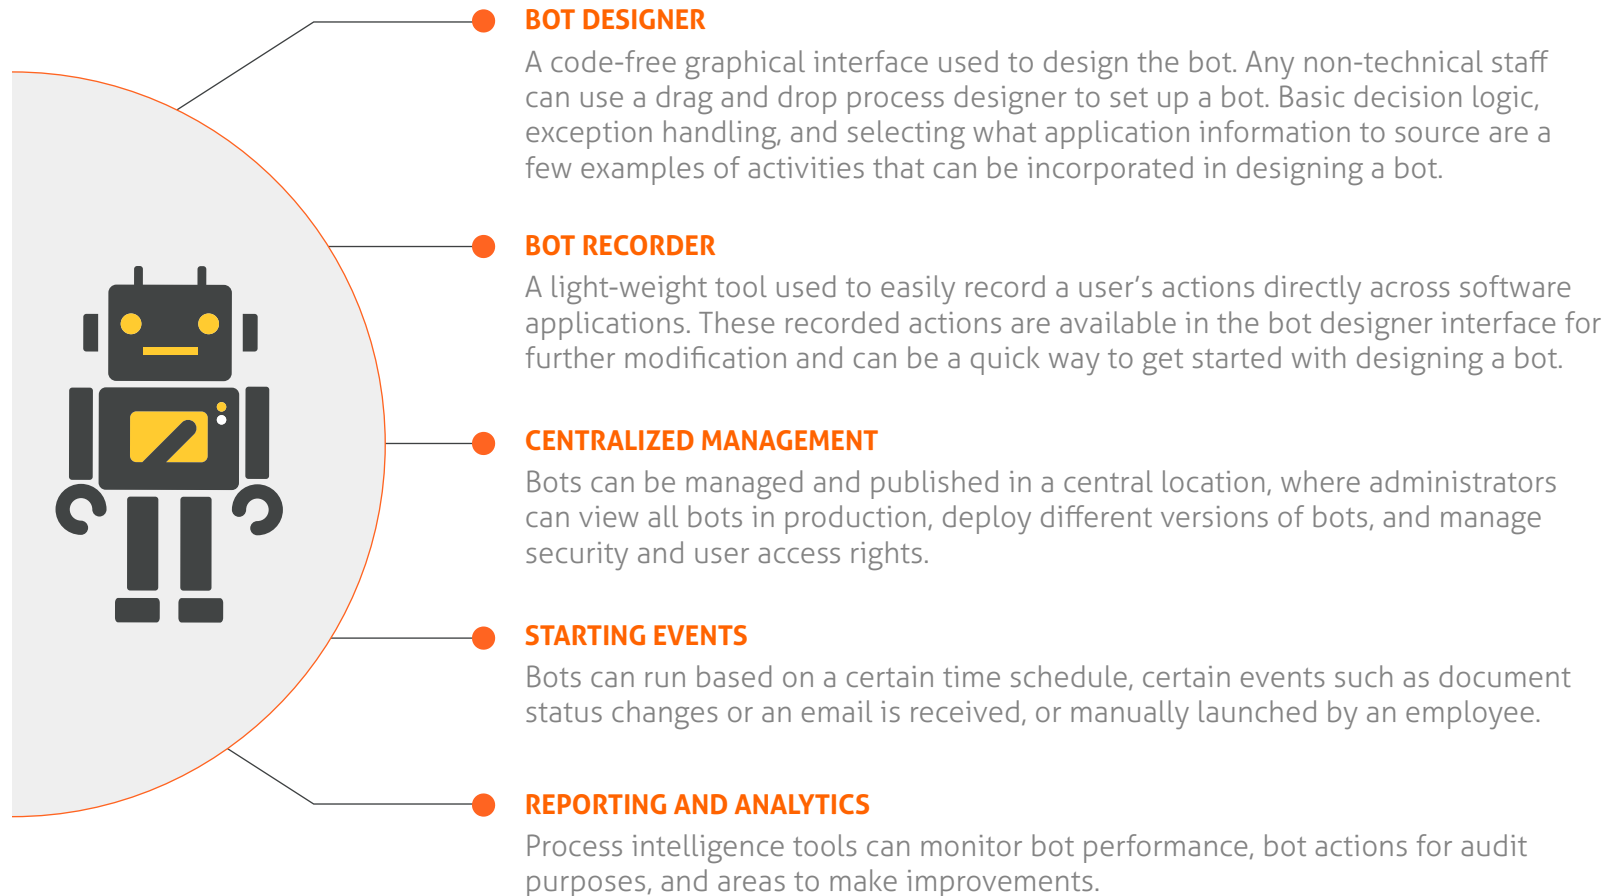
BOT DESIGNER
A code-free graphical interface used to design the bot. Any non-technical staff can use a drag and drop process designer to set up a bot. Basic decision logic, exception handling, and selecting what application information to source are a few examples of activities that can be incorporated in designing a bot.

BOT RECORDER
A light-weight tool used to easily record a user's actions directly across software applications. These recorded actions are available in the bot designer interface for further modification and can be a quick way to get started with designing a bot.

CENTRALIZED MANAGEMENT
Bots can be managed and published in a central location, where administrators can view all bots in production, deploy different versions of bots, and manage security and user access rights.

STARTING EVENTS
Bots can run based on a certain time schedule, certain events such as document status changes or an email is received, or manually launched by an employee.

REPORTING AND ANALYTICS
Process intelligence tools can monitor bot performance, bot actions for audit purposes, and areas to make improvements.